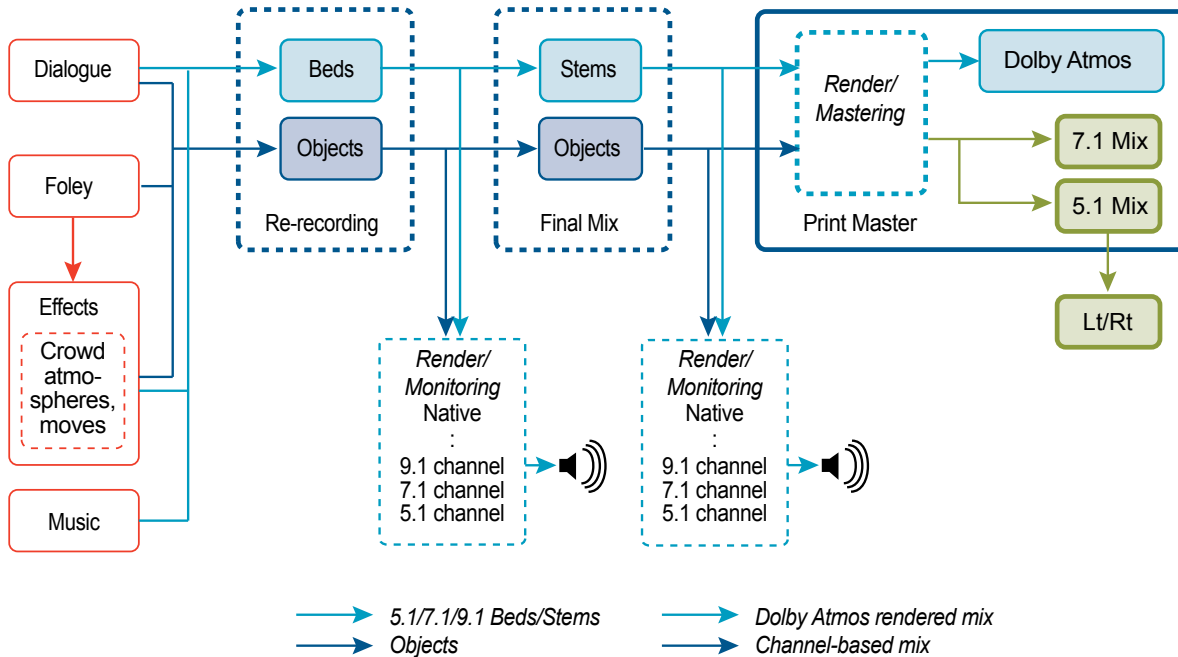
Dialogue

Foley

Effects

Crowd atmospheres, moves

Music

Beds

Objects

Re-recording

Stems

Objects

Final Mix

Render/ Mastering

Print Master

Dolby Atmos

7.1 Mix

5.1 Mix

Lt/Rt

Render/ Monitoring
Native
:
9.1 channel
7.1 channel
5.1 channel

Render/ Monitoring
Native
:
9.1 channel
7.1 channel
5.1 channel

5.1/7.1/9.1 Beds/Stems

Objects

Dolby Atmos rendered mix

Channel-based mix